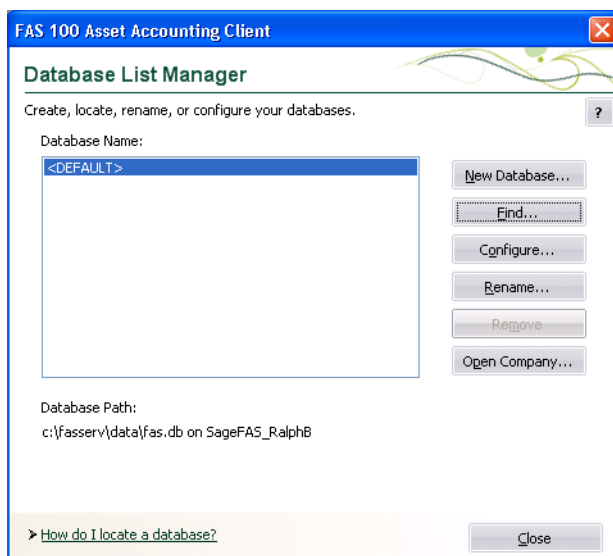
FAS 100 Asset Accounting Client

Database List Manager

Create, locate, rename, or configure your databases.

?

Database Name:

<DEFAULT>

New Database...

Find...

Configure...

Rename...

Remove

Open Company...

Database Path:

c:\fasserv\data\fas.db on SageFAS_RalphB

How do I locate a database?

Close